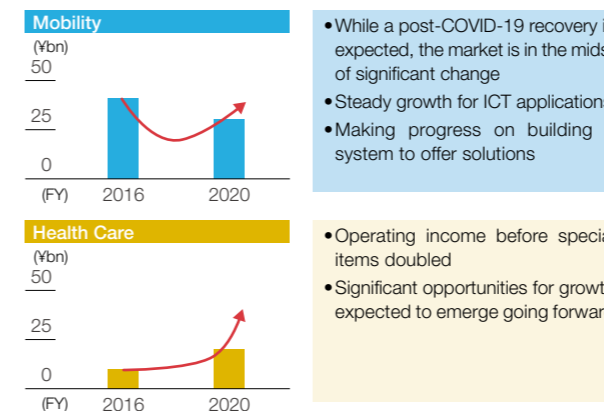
Mobility

(¥bn)

50

25

0

(FY) 2016 2020

• While a post-COVID-19 recovery i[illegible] expected, the market is in the mids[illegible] of significant change

• Steady growth for ICT application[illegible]

• Making progress on building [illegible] system to offer solutions

Health Care

(¥bn)

50

25

0

(FY) 2016 2020

• Operating income before speci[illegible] items doubled

• Significant opportunities for growt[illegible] expected to emerge going forwar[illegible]